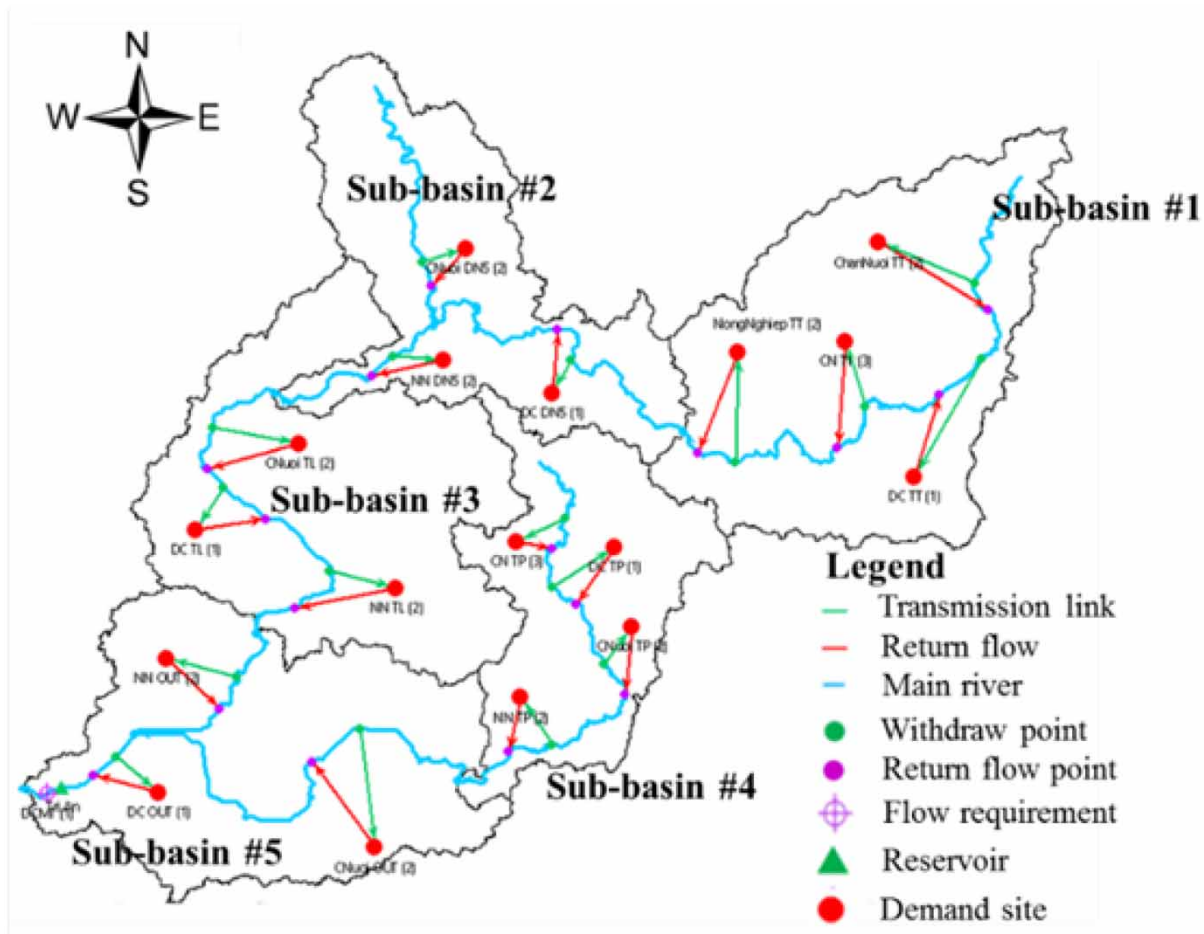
N
W
E
S

Sub-basin #2

Sub-basin #1

CNuoi DN5 (2)

ChanNuoi TT (4)

NongNghiep TT (2)

CN TT (3)

NN DN5 (2)

DC DN5 (1)

DC TT (1)

CNuoi TL (2)

Sub-basin #3

DC TL (1)

CN TP (3)

DC TP (1)

NN TL (2)

CNuoi TP (2)

Legend

Transmission link
Return flow
Main river
Withdraw point
Return flow point
Flow requirement
Reservoir
Demand site

NN OUT (3)

NN TP (2)

DC OUT (1)

DCMT (1)

Sub-basin #4

Sub-basin #5

CNuoi OUT (2)